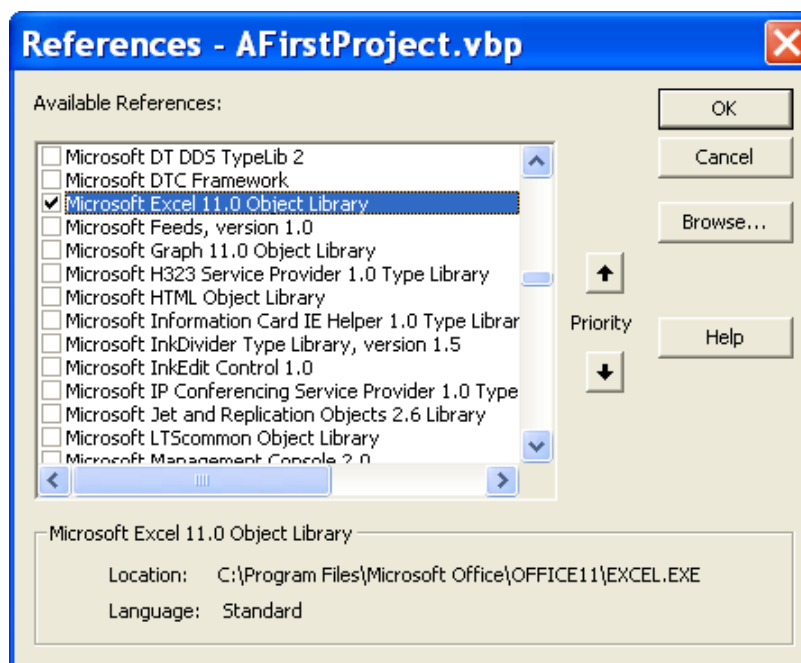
References - AFirstProject.vbp

Available References:

Microsoft DT DDS TypeLib 2
Microsoft DTC Framework
Microsoft Excel 11.0 Object Library
Microsoft Feeds, version 1.0
Microsoft Graph 11.0 Object Library
Microsoft H323 Service Provider 1.0 Type Library
Microsoft HTML Object Library
Microsoft Information Card IE Helper 1.0 Type Librar
Microsoft InkDivider Type Library, version 1.5
Microsoft InkEdit Control 1.0
Microsoft IP Conferencing Service Provider 1.0 Type
Microsoft Jet and Replication Objects 2.6 Library
Microsoft LTScommon Object Library
Microsoft Management Console 2.0

OK

Cancel

Browse...

Priority

Help

Microsoft Excel 11.0 Object Library

Location: C:\Program Files\Microsoft Office\OFFICE11\EXCEL.EXE

Language: Standard